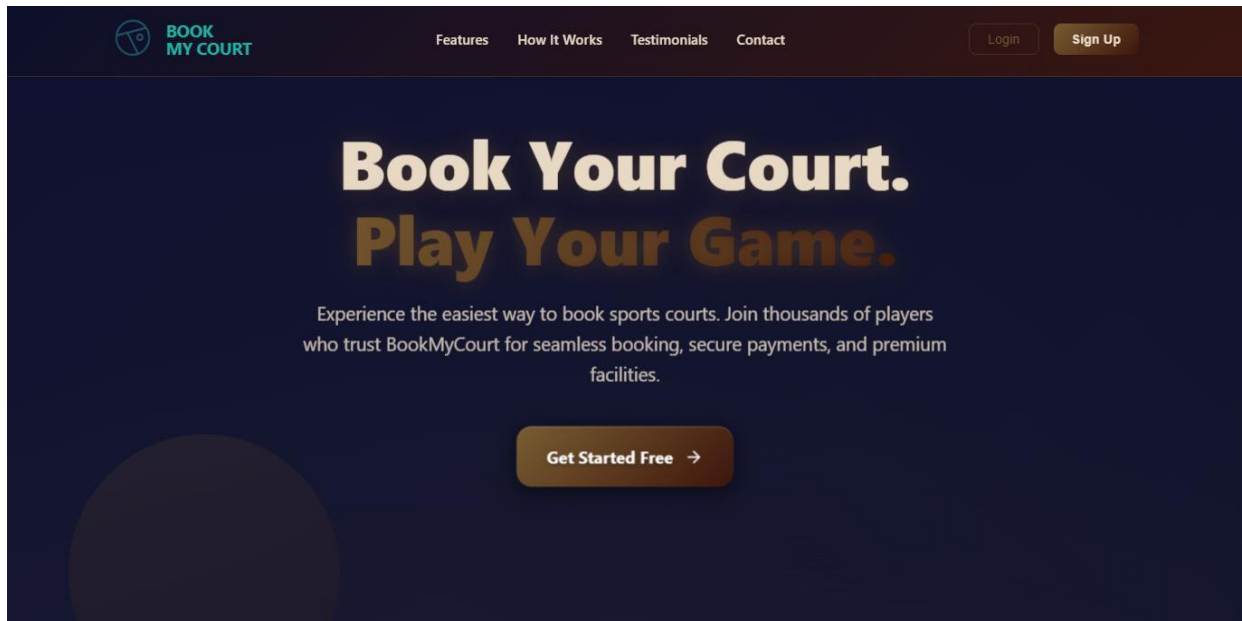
BOOK
MY COURT

Features How It Works Testimonials Contact

Login Sign Up

Book Your Court.
Play Your Game.

Experience the easiest way to book sports courts. Join thousands of players who trust BookMyCourt for seamless booking, secure payments, and premium facilities.

Get Started Free →